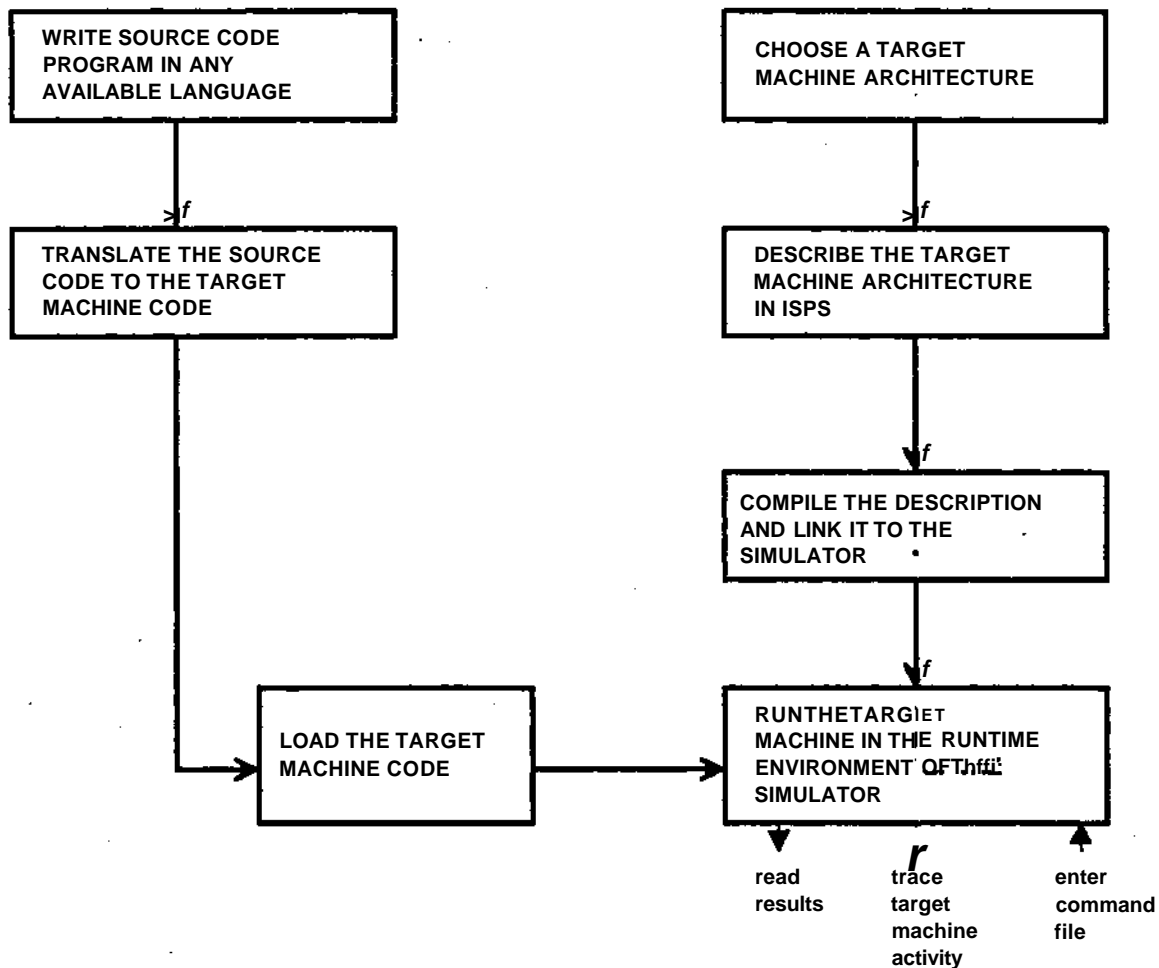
WRITE SOURCE CODE PROGRAM IN ANY AVAILABLE LANGUAGE

TRANSLATE THE SOURCE CODE TO THE TARGET MACHINE CODE

CHOOSE A TARGET MACHINE ARCHITECTURE

DESCRIBE THE TARGET MACHINE ARCHITECTURE IN ISPS

COMPILE THE DESCRIPTION AND LINK IT TO THE SIMULATOR

LOAD THE TARGET MACHINE CODE

RUNTHETARGET MACHINE IN THE RUNTIME ENVIRONMENT OF THE SIMULATOR

read results

trace target machine activity

enter command file